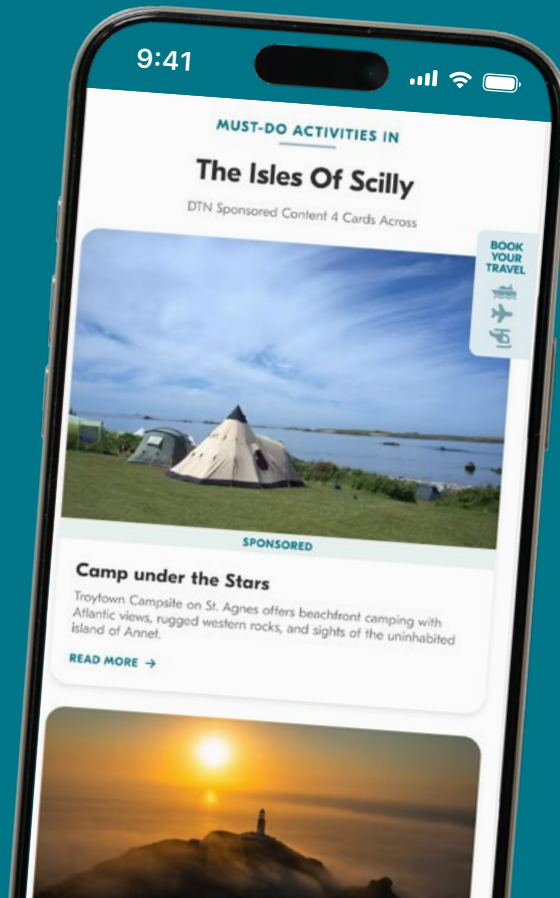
9:41

MUST-DO ACTIVITIES IN

The Isles Of Scilly

DTN Sponsored Content 4 Cards Across

BOOK YOUR TRAVEL

SPONSORED

Camp under the Stars

Troytown Campsite on St. Agnes offers beachfront camping with Atlantic views, rugged western rocks, and sights of the uninhabited island of Annet.

READ MORE →